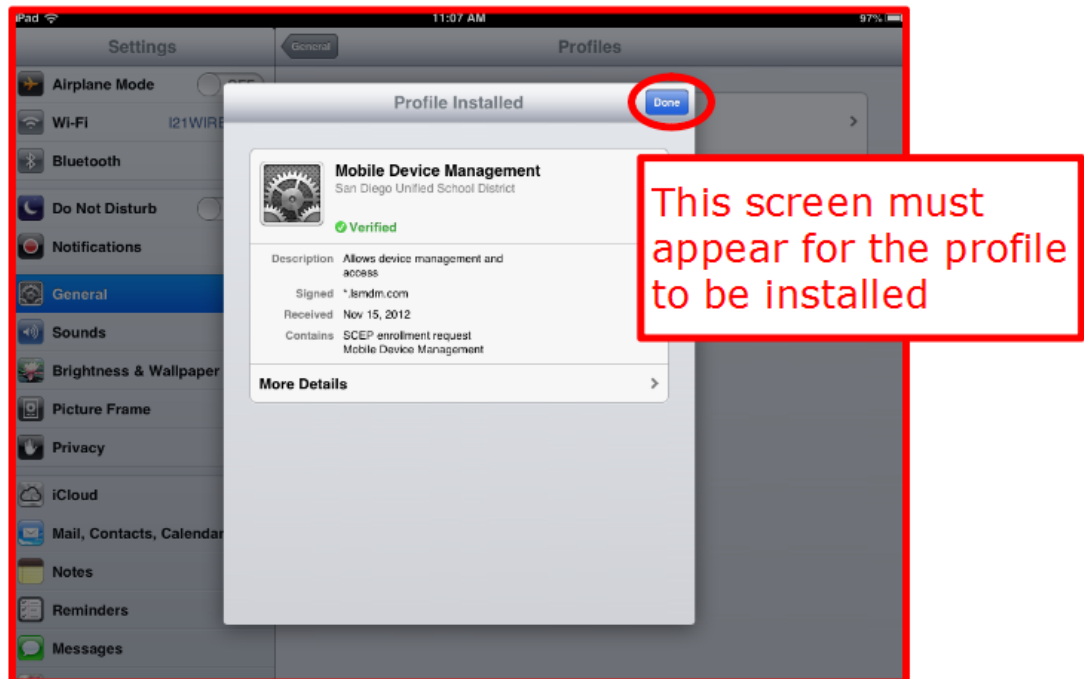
iPad
11:07 AM
97%

Settings
General
Profiles

Airplane Mode
Wi-Fi
I21WIRE
Bluetooth
Do Not Disturb
Notifications
General
Sounds
Brightness & Wallpaper
Picture Frame
Privacy
iCloud
Mail, Contacts, Calendar
Notes
Reminders
Messages

Profile Installed
Done

Mobile Device Management
San Diego Unified School District
Verified

| Description | Allows device management and access |
|---|---|
| Signed | *.lsmdm.com |
| Received | Nov 15, 2012 |
| Contains | SCEP enrollment request Mobile Device Management |

More Details

This screen must appear for the profile to be installed